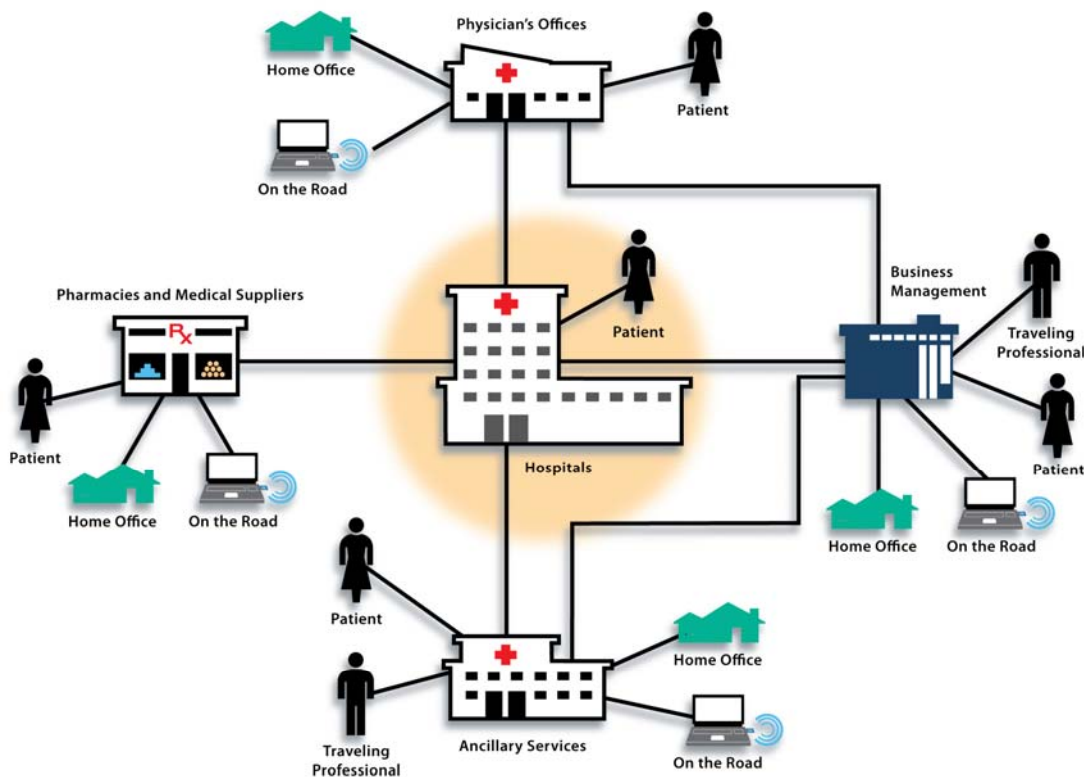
Physician's Offices

Home Office

Patient

On the Road

Business Management

Pharmacies and Medical Suppliers

Rx

Patient

Traveling Professional

Patient

Patient

Hospitals

Home Office

On the Road

Home Office

On the Road

Patient

Home Office

Traveling Professional

Ancillary Services

On the Road